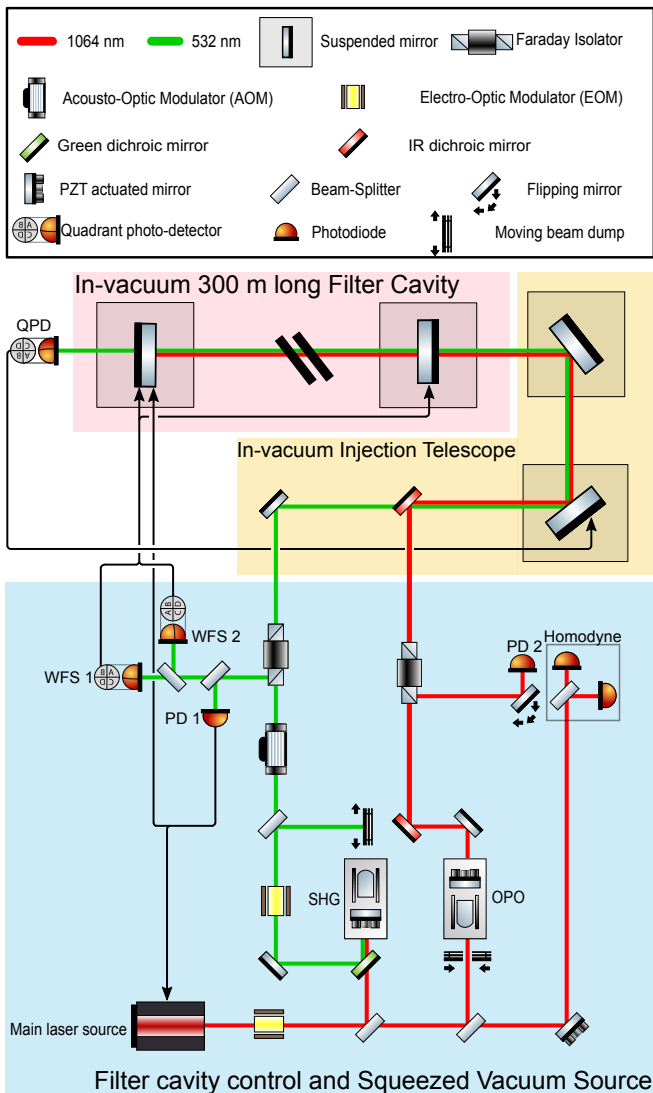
1064 nm
532 nm
Suspended mirror
Faraday Isolator
Acousto-Optic Modulator (AOM)
Electro-Optic Modulator (EOM)
Green dichroic mirror
IR dichroic mirror
PZT actuated mirror
Beam-Splitter
Flipping mirror
Quadrant photo-detector
Photodiode
Moving beam dump

In-vacuum 300 m long Filter Cavity
QPD
In-vacuum Injection Telescope
WFS 2
WFS 1
PD 1
PD 2
Homodyne
SHG
OPO
Main laser source
Filter cavity control and Squeezed Vacuum Source